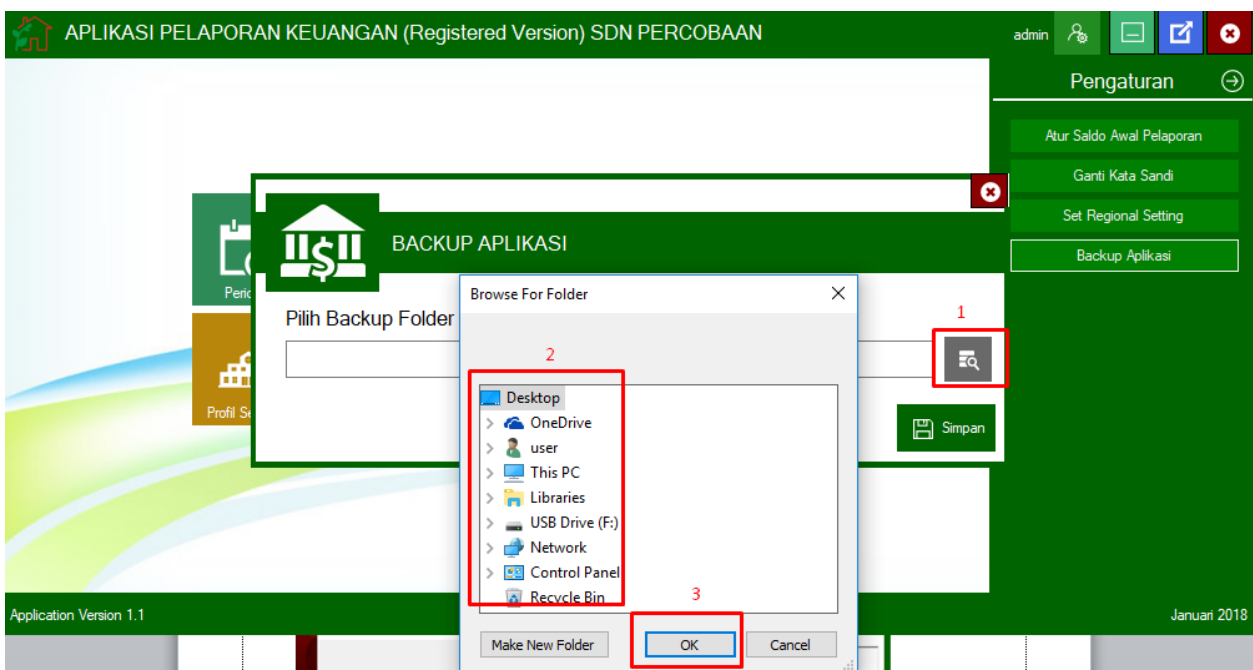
APLIKASI PELAPORAN KEUANGAN (Registered Version) SDN PERCOBAAN

admin

Pengaturan

Atur Saldo Awal Pelaporan

Ganti Kata Sandi

Set Regional Setting

Backup Aplikasi

Peric

Profil Se

BACKUP APLIKASI

Pilih Backup Folder

1

Simpan

Browse For Folder

2

Desktop
OneDrive
user
This PC
Libraries
USB Drive (F:)
Network
Control Panel
Recycle Bin

3

Make New Folder

OK

Cancel

Application Version 1.1

Januari 2018